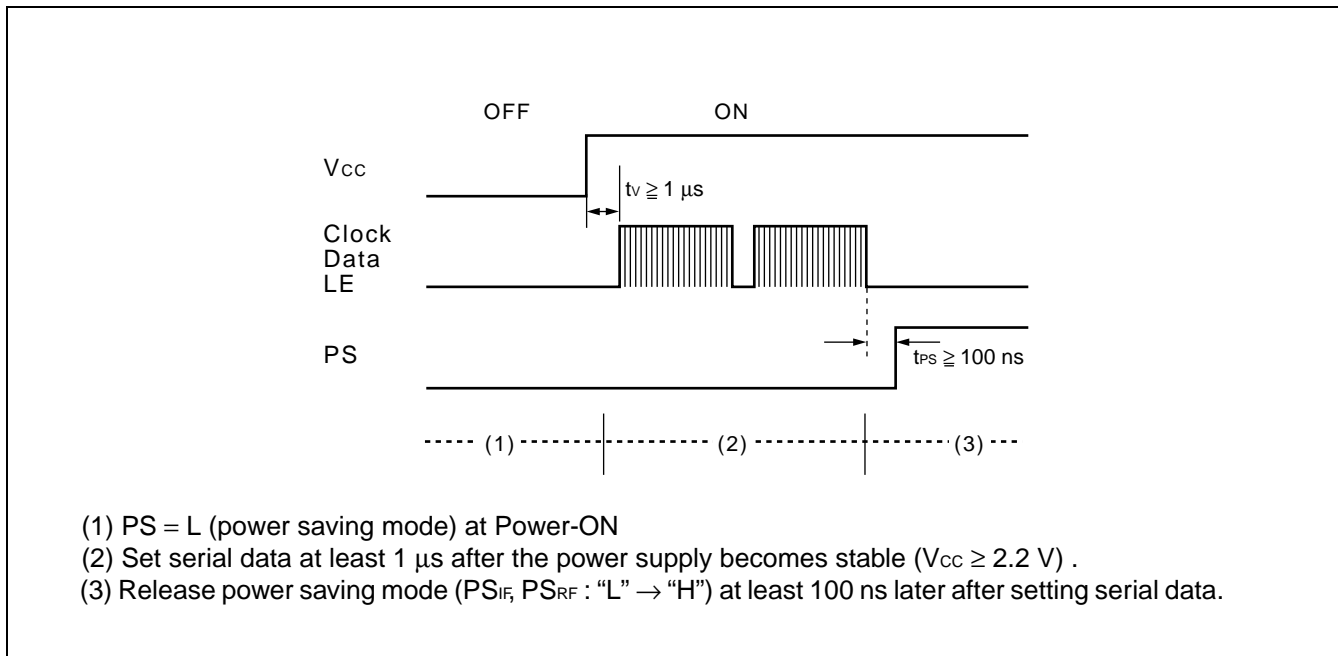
OFF ON

$V_{CC}$

$t_V \geqq 1$ μs

Clock
Data
LE

PS

$t_{PS} \geqq 100$ ns

(1) (2) (3)

(1) PS = L (power saving mode) at Power-ON
(2) Set serial data at least 1 μs after the power supply becomes stable ($V_{CC} \geq 2.2$ V) .
(3) Release power saving mode ($PS_{IF}$, $PS_{RF}$ : "L" $\rightarrow$ "H") at least 100 ns later after setting serial data.